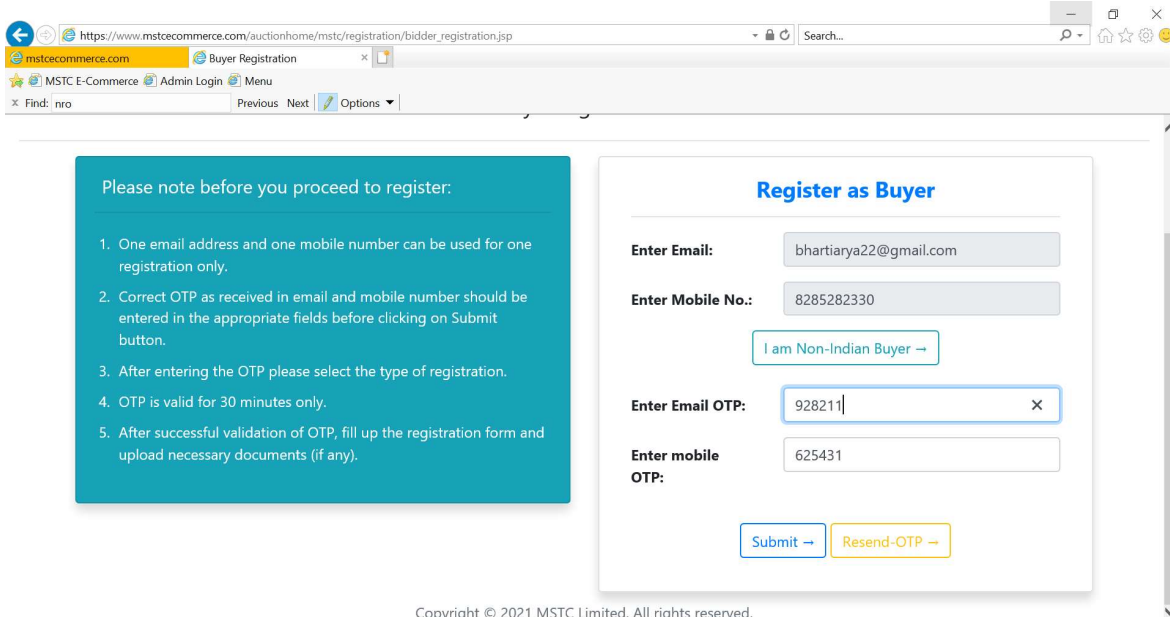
https://www.mstcecommerce.com/auctionhome/mstc/registration/bidder_registration.jsp

Search...

mstcecommerce.com

Buyer Registration

MSTC E-Commerce Admin Login Menu

Find: nro Previous Next Options

Please note before you proceed to register:

1. One email address and one mobile number can be used for one registration only.
2. Correct OTP as received in email and mobile number should be entered in the appropriate fields before clicking on Submit button.
3. After entering the OTP please select the type of registration.
4. OTP is valid for 30 minutes only.
5. After successful validation of OTP, fill up the registration form and upload necessary documents (if any).

Register as Buyer

Enter Email: bhartiarya22@gmail.com

Enter Mobile No.: 8285282330

I am Non-Indian Buyer →

Enter Email OTP: 928211

Enter mobile OTP: 625431

Submit → Resend-OTP →

Copyright © 2021 MSTC Limited. All rights reserved.